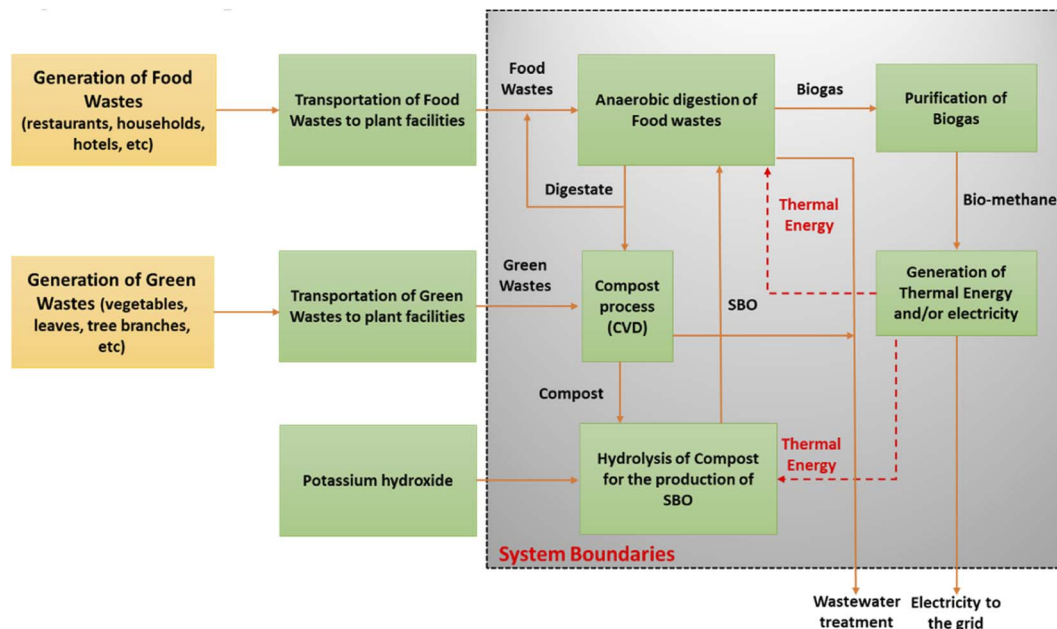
Generation of Food Wastes (restaurants, households, hotels, etc)

Transportation of Food Wastes to plant facilities

Food Wastes

Anaerobic digestion of Food wastes

Biogas

Purification of Biogas

Digestate

Thermal Energy

Bio-methane

Generation of Green Wastes (vegetables, leaves, tree branches, etc)

Transportation of Green Wastes to plant facilities

Green Wastes

Compost process (CVD)

SBO

Generation of Thermal Energy and/or electricity

Compost

Potassium hydroxide

Hydrolysis of Compost for the production of SBO

Thermal Energy

System Boundaries

Wastewater treatment

Electricity to the grid